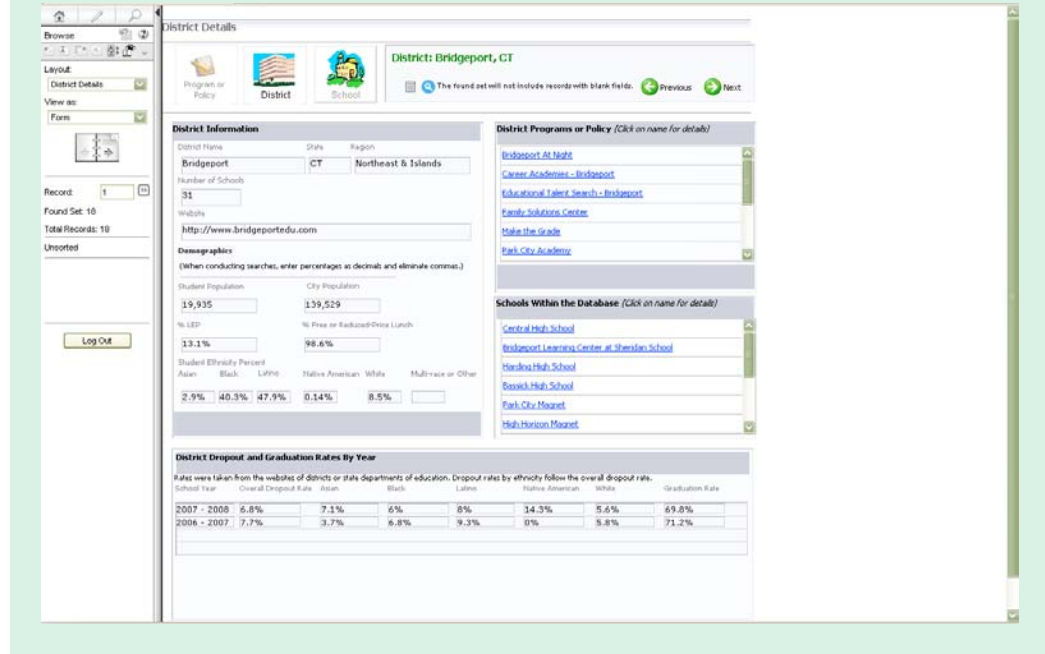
Browse

Layout:
District Details
View as:
Form

Record: 1
Found Set: 18
Total Records: 18
Unsorted

Log Out

District Details

Program or Policy
District
School

District: Bridgeport, CT

The found set will not include records with blank fields.
Previous
Next

District Information

District Name
Bridgeport
State
CT
Region
Northeast & Islands
Number of Schools
31
Website
http://www.bridgeportedu.com

Demographics
(When conducting searches, enter percentages as decimals and eliminate commas.)

Student Population
19,935
City Population
139,529
% LEP
13.1%
% Free or Reduced-Price Lunch
98.6%
Student Ethnicity Percent
Asian
2.9%
Black
40.3%
Latino
47.9%
Native American
0.14%
White
8.5%
Multi-race or Other

District Programs or Policy (Click on name for details)

Bridgeport At Night
Career Academies - Bridgeport
Educational Talent Search - Bridgeport
Family Solutions Center
Make the Grade
Park City Academy

Schools Within the Database (Click on name for details)

Central High School
Bridgeport Learning Center at Sheridan School
Harding High School
Bassick High School
Park City Magnet
High Horizon Magnet

District Dropout and Graduation Rates By Year

Rates were taken from the websites of districts or state departments of education. Dropout rates by ethnicity follow the overall dropout rate.

| School Year | Overall Dropout Rate | Asian | Black | Latino | Native American | White | Graduation Rate |
|---|---|---|---|---|---|---|---|
| 2007 - 2008 | 6.8% | 7.1% | 6% | 8% | 14.3% | 5.6% | 69.8% |
| 2006 - 2007 | 7.7% | 3.7% | 6.8% | 9.3% | 0% | 5.8% | 71.2% |